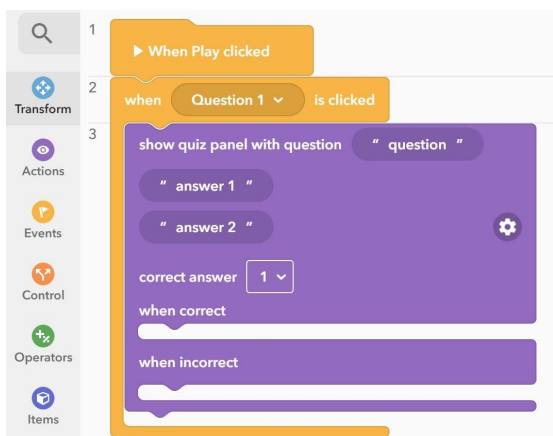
Transform

Actions

Events

Control

Operators

Items

1
▶ When Play clicked

2
when Question 1 is clicked

3
show quiz panel with question " question "

" answer 1 "

" answer 2 "

correct answer 1

when correct

when incorrect